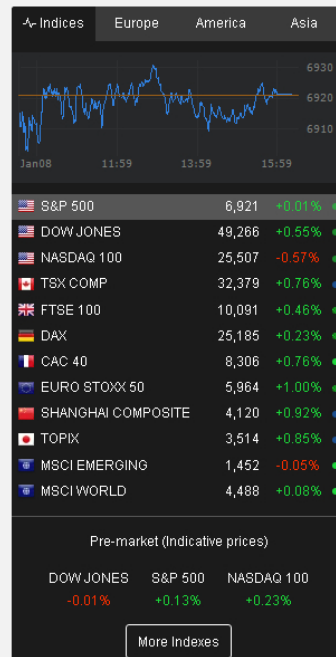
Indices | Europe | America | Asia

6930
6920
6910
Jan08 11:59 13:59 15:59

| | | |
|---|---|---|
| S&P 500 | 6,921 | +0.01% |
| DOW JONES | 49,266 | +0.55% |
| NASDAQ 100 | 25,507 | -0.57% |
| TSX COMP | 32,379 | +0.76% |
| FTSE 100 | 10,091 | +0.46% |
| DAX | 25,185 | +0.23% |
| CAC 40 | 8,306 | +0.76% |
| EURO STOXX 50 | 5,964 | +1.00% |
| SHANGHAI COMPOSITE | 4,120 | +0.92% |
| TOPIX | 3,514 | +0.85% |
| MSCI EMERGING | 1,452 | -0.05% |
| MSCI WORLD | 4,488 | +0.08% |

Pre-market (Indicative prices)

| DOW JONES | S&P 500 | NASDAQ 100 |
|---|---|---|
| -0.01% | +0.13% | +0.23% |

More Indexes